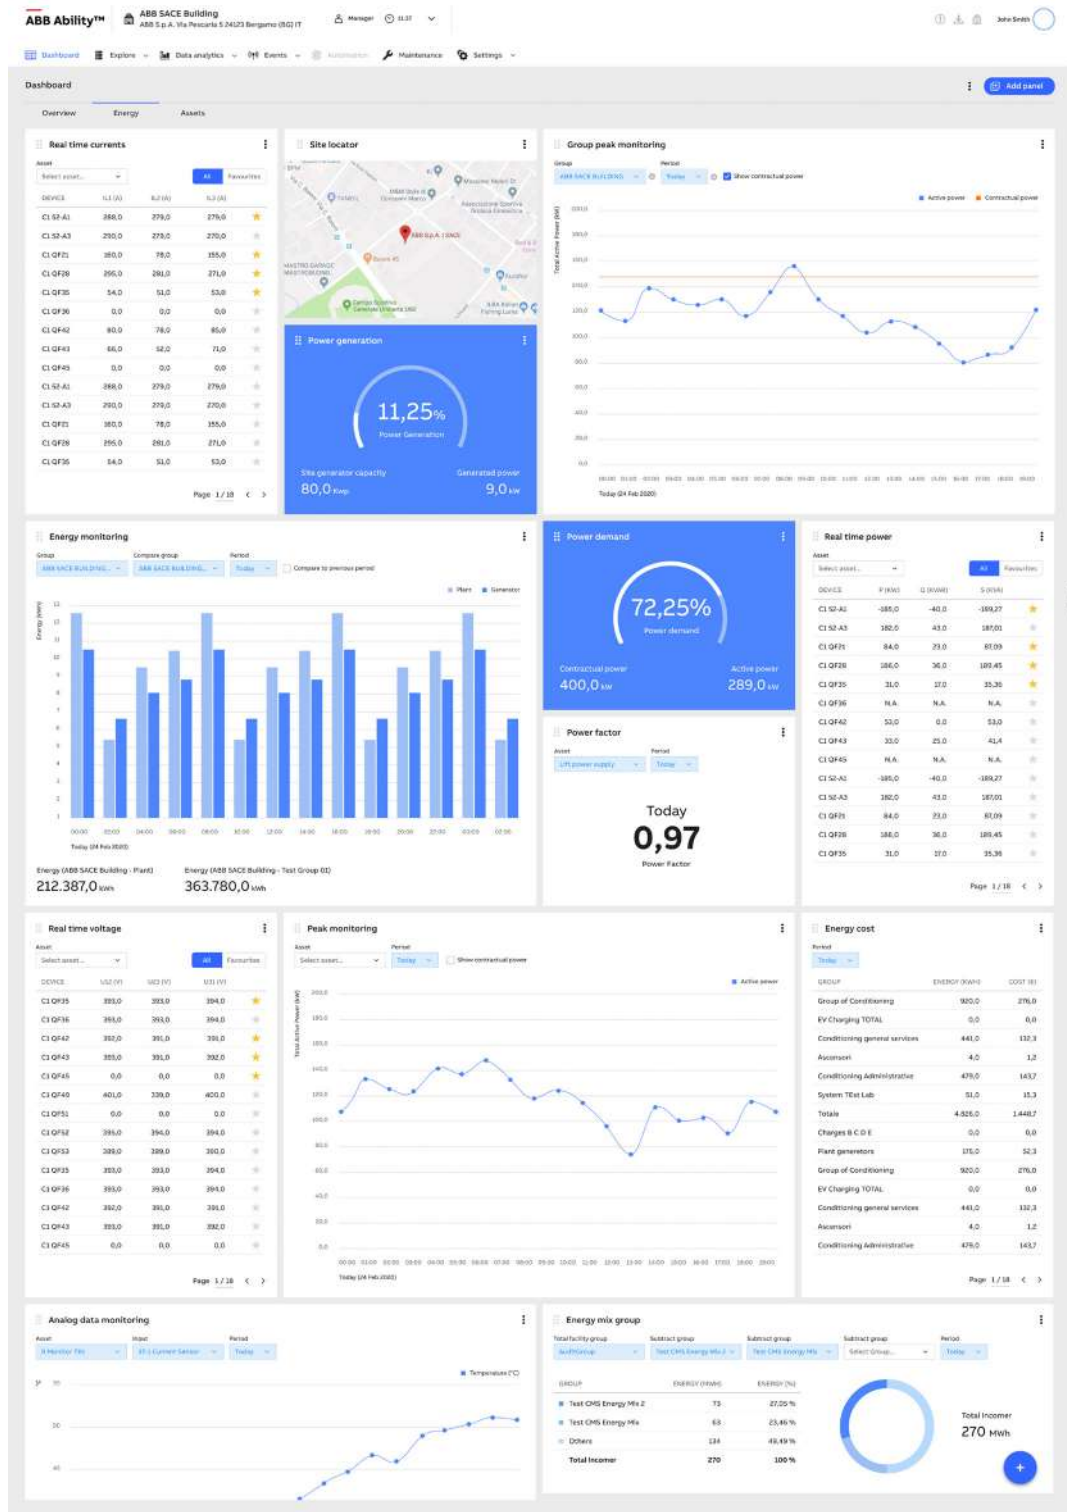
ABB Ability™ ABB SACE Building ABB S.p.A. Via Pescaria 5 24123 Bergamo (BG) IT Manager 11:37 John Smith

Dashboard Explore Data analytics Events Automation Maintenance Settings

Dashboard
Add panel

Overview Energy Assets

Real time currents
Asset
Select asset...
All Favourites

| DEVICE | IL1 (A) | IL2 (A) | IL3 (A) |
|---|---|---|---|
| C1 S2-A1 | 288,0 | 279,0 | 279,0 |
| C1 S2-A3 | 290,0 | 279,0 | 270,0 |
| C1 QF21 | 160,0 | 78,0 | 155,0 |
| C1 QF28 | 295,0 | 281,0 | 271,0 |
| C1 QF35 | 54,0 | 51,0 | 53,0 |
| C1 QF36 | 0,0 | 0,0 | 0,0 |
| C1 QF42 | 80,0 | 78,0 | 85,0 |
| C1 QF43 | 66,0 | 52,0 | 71,0 |
| C1 QF45 | 0,0 | 0,0 | 0,0 |
| C1 S2-A1 | 288,0 | 279,0 | 279,0 |
| C1 S2-A3 | 290,0 | 279,0 | 270,0 |
| C1 QF21 | 160,0 | 78,0 | 155,0 |
| C1 QF28 | 295,0 | 281,0 | 271,0 |
| C1 QF35 | 54,0 | 51,0 | 53,0 |

Page 1/18

Site locator
ABB S.p.A. | SACE

Power generation
11,25%
Power Generation
Site generator capacity
80,0 kwp
Generated power
9,0 kw

Group peak monitoring
Group ABB SACE BUILDING
Period Today
Show contractual power
Active power Contractual power
Total Active Power (kW)
Today (24 Feb 2020)

Energy monitoring
Group ABB SACE BUILDING
Compare group ABB SACE BUILDING
Period Today
Compare to previous period
Plant Generator
Energy (kWh)
Today (24 Feb 2020)
Energy (ABB SACE Building - Plant)
212.387,0 kWh
Energy (ABB SACE Building - Test Group 01)
363.780,0 kWh

Power demand
72,25%
Power demand
Contractual power
400,0 kw
Active power
289,0 kw

Power factor
Asset UPI power supply
Period Today
Today
0,97
Power Factor

Real time power
Asset
Select asset...
All Favourites

| DEVICE | P (KW) | Q (KVAR) | S (KVA) |
|---|---|---|---|
| C1 S2-A1 | -185,0 | -40,0 | -189,27 |
| C1 S2-A3 | 182,0 | 43,0 | 187,01 |
| C1 QF21 | 84,0 | 23,0 | 87,09 |
| C1 QF28 | 186,0 | 36,0 | 189,45 |
| C1 QF35 | 31,0 | 17,0 | 35,36 |
| C1 QF36 | N.A. | N.A. | N.A. |
| C1 QF42 | 53,0 | 0,0 | 53,0 |
| C1 QF43 | 33,0 | 25,0 | 41,4 |
| C1 QF45 | N.A. | N.A. | N.A. |
| C1 S2-A1 | -185,0 | -40,0 | -189,27 |
| C1 S2-A3 | 182,0 | 43,0 | 187,01 |
| C1 QF21 | 84,0 | 23,0 | 87,09 |
| C1 QF28 | 186,0 | 36,0 | 189,45 |
| C1 QF35 | 31,0 | 17,0 | 35,36 |

Page 1/18

Real time voltage
Asset
Select asset...
All Favourites

| DEVICE | U12 (V) | U23 (V) | U31 (V) |
|---|---|---|---|
| C1 QF35 | 393,0 | 393,0 | 394,0 |
| C1 QF36 | 393,0 | 393,0 | 394,0 |
| C1 QF42 | 392,0 | 391,0 | 391,0 |
| C1 QF43 | 393,0 | 391,0 | 392,0 |
| C1 QF45 | 0,0 | 0,0 | 0,0 |
| C1 QF49 | 401,0 | 339,0 | 400,0 |
| C1 QF51 | 0,0 | 0,0 | 0,0 |
| C1 QF52 | 395,0 | 394,0 | 394,0 |
| C1 QF53 | 389,0 | 389,0 | 390,0 |
| C1 QF35 | 393,0 | 393,0 | 394,0 |
| C1 QF36 | 393,0 | 393,0 | 394,0 |
| C1 QF42 | 392,0 | 391,0 | 391,0 |
| C1 QF43 | 393,0 | 391,0 | 392,0 |
| C1 QF45 | 0,0 | 0,0 | 0,0 |

Page 1/18

Peak monitoring
Asset Select asset...
Period Today
Show contractual power
Active power
Total Active Power (kW)
Today (24 Feb 2020)

Energy cost
Period Today

| GROUP | ENERGY (KWH) | COST (€) |
|---|---|---|
| Group of Conditioning | 920,0 | 276,0 |
| EV Charging TOTAL | 0,0 | 0,0 |
| Conditioning general services | 441,0 | 132,3 |
| Ascensori | 4,0 | 1,2 |
| Conditioning Administrative | 479,0 | 143,7 |
| System TEst Lab | 51,0 | 15,3 |
| Totale | 4.826,0 | 1.448,7 |
| Charges B C D E | 0,0 | 0,0 |
| Plant generators | 175,0 | 52,3 |
| Group of Conditioning | 920,0 | 276,0 |
| EV Charging TOTAL | 0,0 | 0,0 |
| Conditioning general services | 441,0 | 132,3 |
| Ascensori | 4,0 | 1,2 |
| Conditioning Administrative | 479,0 | 143,7 |

Page 1/18

Analog data monitoring
Asset Input Period Today
Temperature (°C)

Energy mix group
Total facility group
Subtract group Test CMS Energy Mix 2
Subtract group Test CMS Energy Mix
Subtract group Select Group...
Period Today

| GROUP | ENERGY (MWH) | ENERGY (%) |
|---|---|---|
| Test CMS Energy Mix 2 | 73 | 27,05 % |
| Test CMS Energy Mix | 63 | 23,46 % |
| Others | 134 | 49,49 % |
| Total Incomer | 270 | 100 % |

Total Incomer
270 MWh